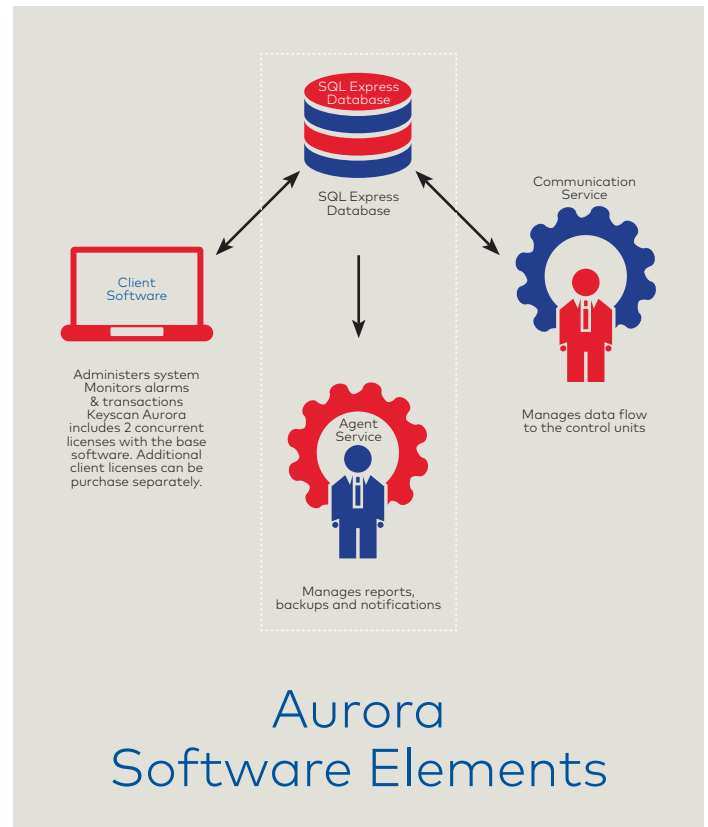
SQL Express Database

SQL Express Database

Communication Service

Client Software

Administers system Monitors alarms & transactions Keyscan Aurora includes 2 concurrent licenses with the base software. Additional client licenses can be purchase separately.

Agent Service

Manages data flow to the control units

Manages reports, backups and notifications

Aurora Software Elements